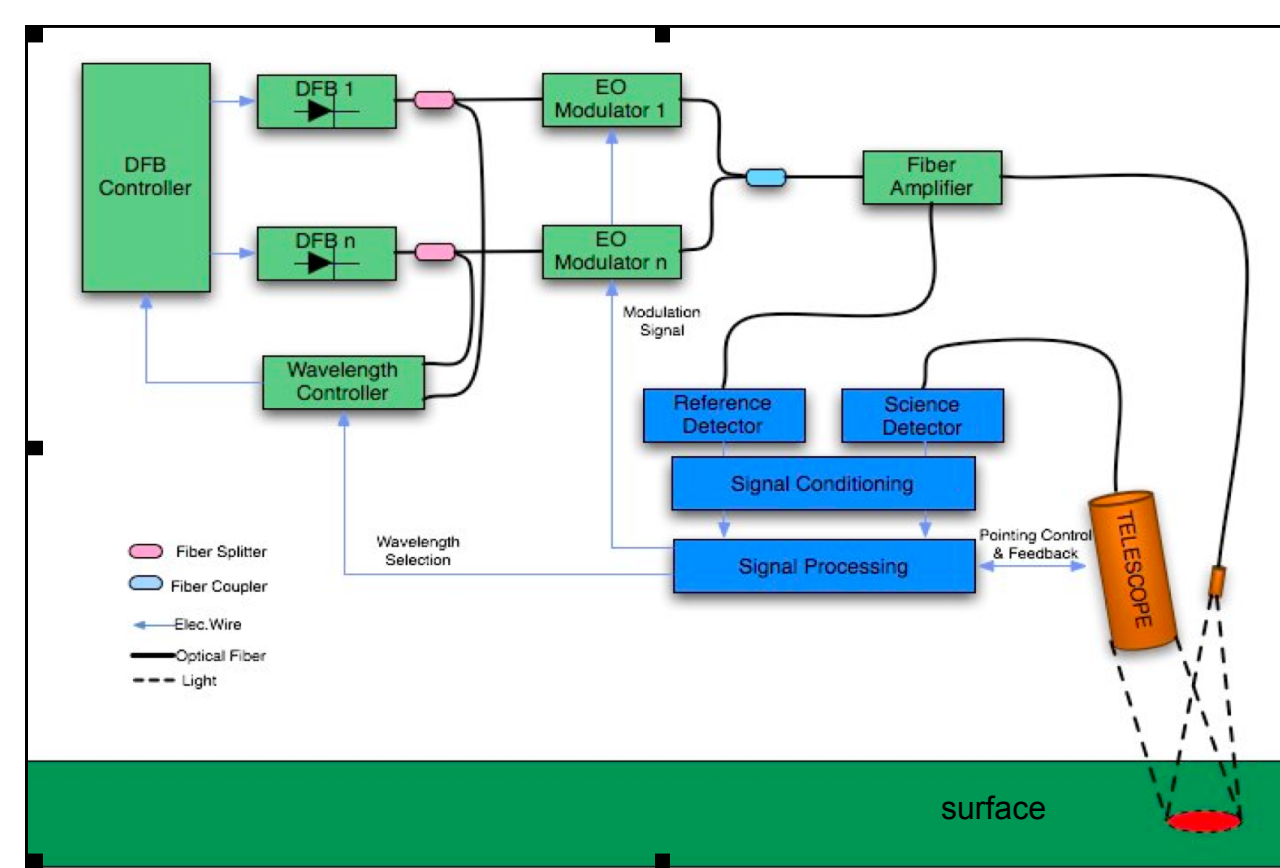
DFB Controller

DFB 1

DFB n

EO Modulator 1

EO Modulator n

Fiber Amplifier

Modulation Signal

Wavelength Controller

Reference Detector

Science Detector

Signal Conditioning

Signal Processing

Pointing Control & Feedback

TELESCOPE

Wavelength Selection

Fiber Splitter

Fiber Coupler

Elec.Wire

Optical Fiber

Light

surface